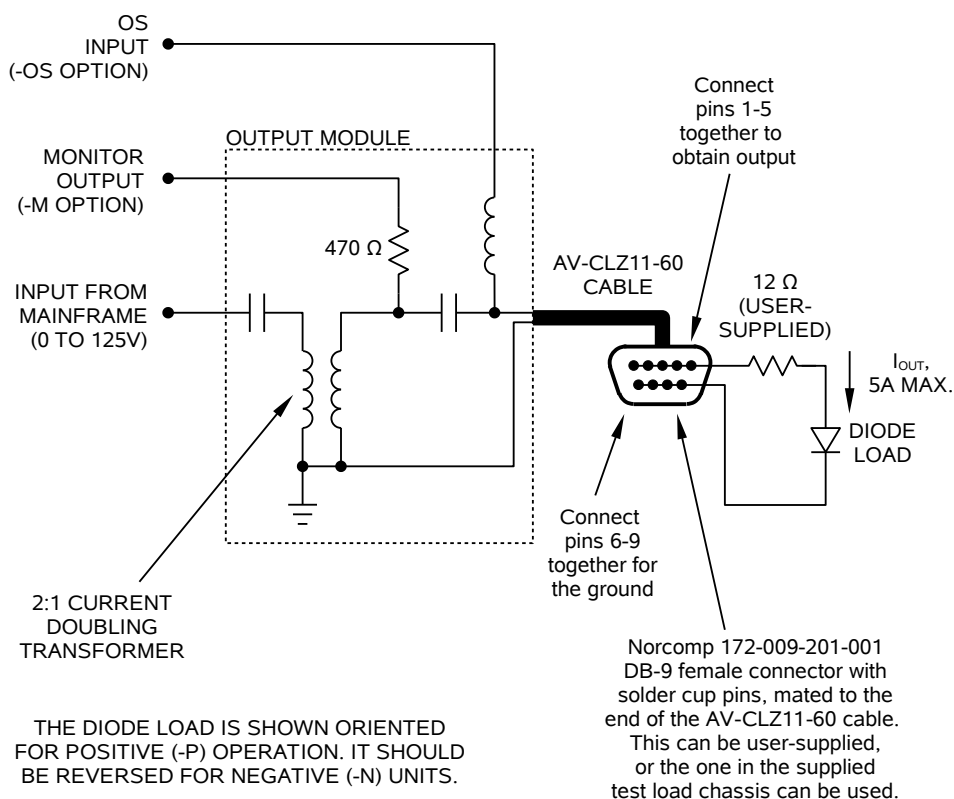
OS INPUT (-OS OPTION)

OUTPUT MODULE

MONITOR OUTPUT (-M OPTION)

470 Ω

INPUT FROM MAINFRAME (0 TO 125V)

Connect pins 1-5 together to obtain output

AV-CLZ11-60 CABLE

12 Ω (USER-SUPPLIED)

$I_{OUT}$, 5A MAX.

DIODE LOAD

Connect pins 6-9 together for the ground

2:1 CURRENT DOUBLING TRANSFORMER

Norcomp 172-009-201-001 DB-9 female connector with solder cup pins, mated to the end of the AV-CLZ11-60 cable. This can be user-supplied, or the one in the supplied test load chassis can be used.

THE DIODE LOAD IS SHOWN ORIENTED FOR POSITIVE (-P) OPERATION. IT SHOULD BE REVERSED FOR NEGATIVE (-N) UNITS.